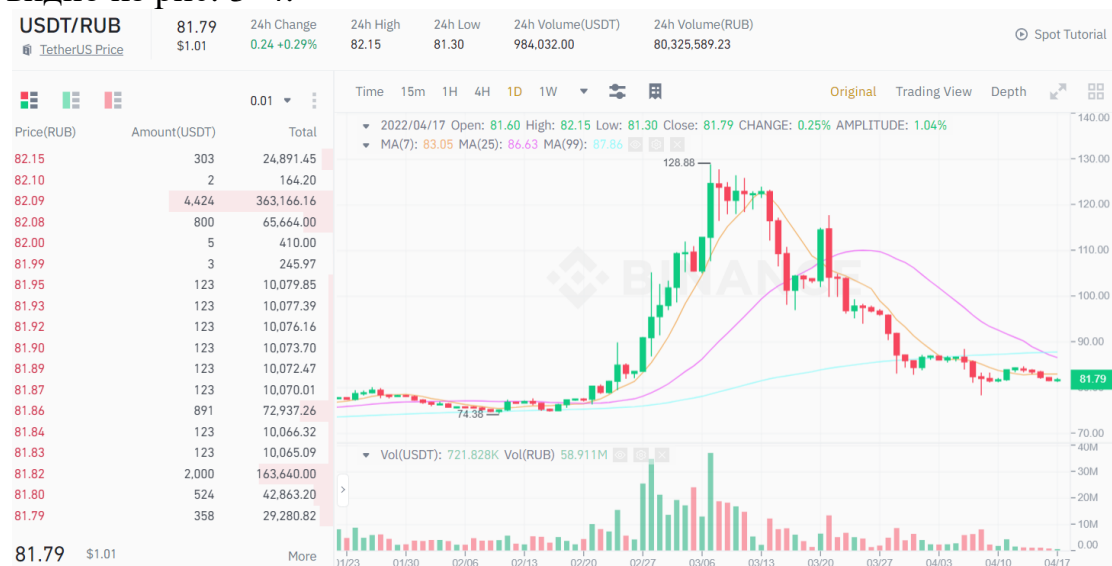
USDT/RUB
TetherUS Price

81.79
$1.01

24h Change
0.24 +0.29%

24h High
82.15

24h Low
81.30

24h Volume(USDT)
984,032.00

24h Volume(RUB)
80,325,589.23

Spot Tutorial

0.01

| Price(RUB) | Amount(USDT) | Total |
|---|---|---|
| 82.15 | 303 | 24,891.45 |
| 82.10 | 2 | 164.20 |
| 82.09 | 4,424 | 363,166.16 |
| 82.08 | 800 | 65,664.00 |
| 82.00 | 5 | 410.00 |
| 81.99 | 3 | 245.97 |
| 81.95 | 123 | 10,079.85 |
| 81.93 | 123 | 10,077.39 |
| 81.92 | 123 | 10,076.16 |
| 81.90 | 123 | 10,073.70 |
| 81.89 | 123 | 10,072.47 |
| 81.87 | 123 | 10,070.01 |
| 81.86 | 891 | 72,937.26 |
| 81.84 | 123 | 10,066.32 |
| 81.83 | 123 | 10,065.09 |
| 81.82 | 2,000 | 163,640.00 |
| 81.80 | 524 | 42,863.20 |
| 81.79 | 358 | 29,280.82 |

81.79 $1.01 More

Time 15m 1H 4H 1D 1W
Original Trading View Depth

2022/04/17 Open: 81.60 High: 82.15 Low: 81.30 Close: 81.79 CHANGE: 0.25% AMPLITUDE: 1.04%
MA(7): 83.05 MA(25): 86.63 MA(99): 87.86

128.88
74.38
BINANCE

140.00
130.00
120.00
110.00
100.00
90.00
81.79
70.00

Vol(USDT): 721.828K Vol(RUB) 58.911M

40M
30M
20M
10M
0.00

01/23 01/30 02/06 02/13 02/20 02/27 03/06 03/13 03/20 03/27 04/03 04/10 04/17